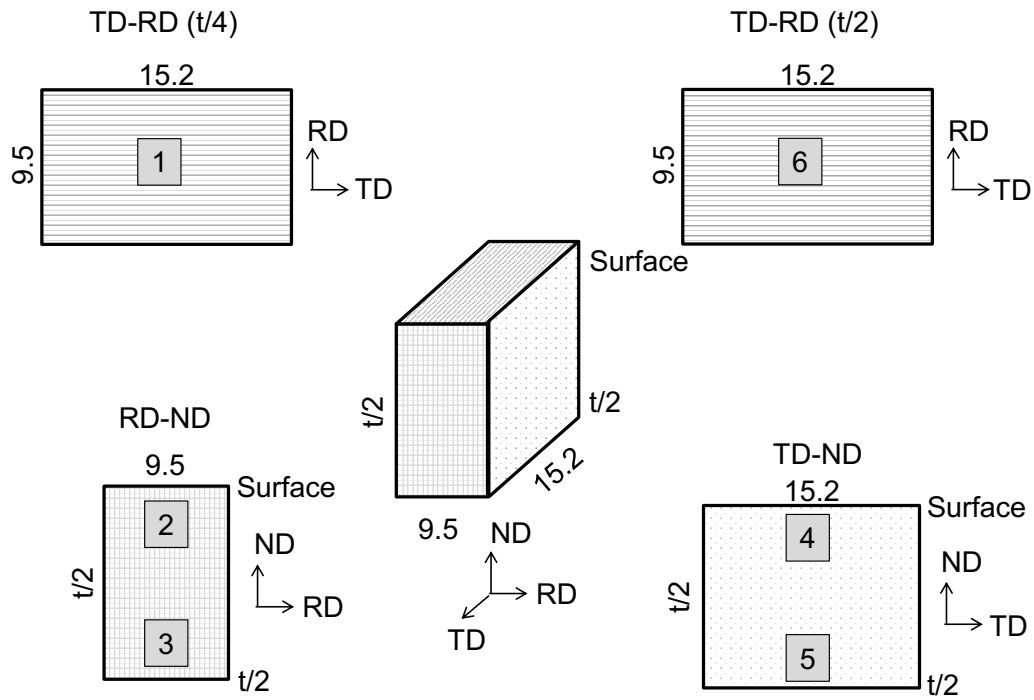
TD-RD (t/4)

15.2

9.5

1

RD

TD

TD-RD (t/2)

15.2

9.5

6

RD

TD

Surface

t/2

t/2

15.2

9.5

ND

RD

TD

RD-ND

9.5

Surface

2

t/2

3

t/2

ND

RD

TD-ND

15.2

Surface

4

t/2

5

t/2

ND

TD